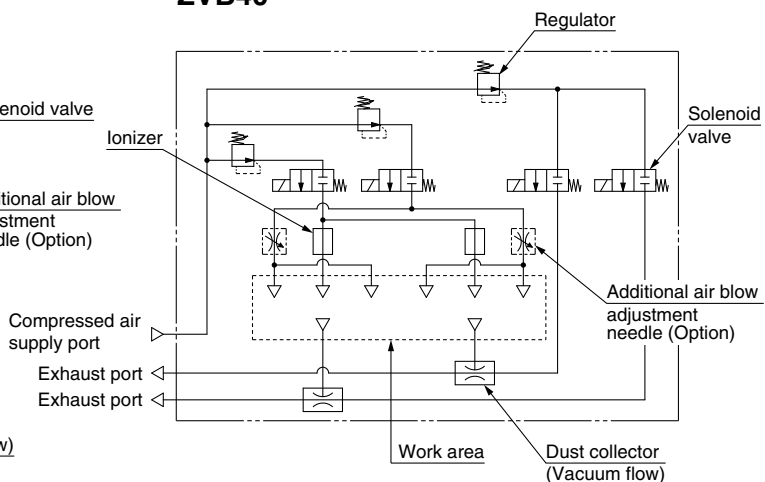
ZVB40

Regulator

enoid valve

Ionizer

Solenoid valve

tional air blow
stment
dle (Option)

Compressed air supply port

Exhaust port

Exhaust port

w)

Additional air blow adjustment needle (Option)

Work area

Dust collector (Vacuum flow)